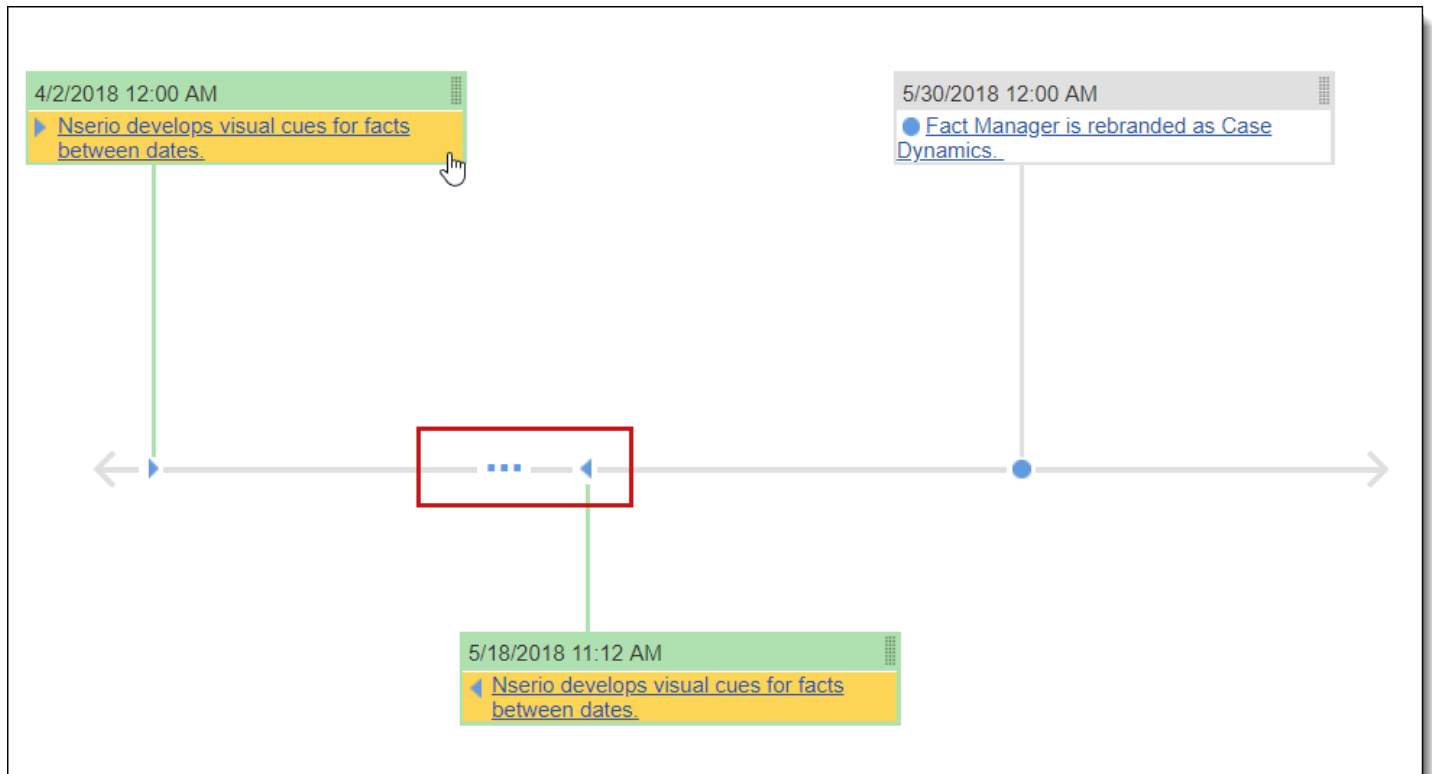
4/2/2018 12:00 AM
Nserio develops visual cues for facts between dates.

5/30/2018 12:00 AM
Fact Manager is rebranded as Case Dynamics.

5/18/2018 11:12 AM
Nserio develops visual cues for facts between dates.